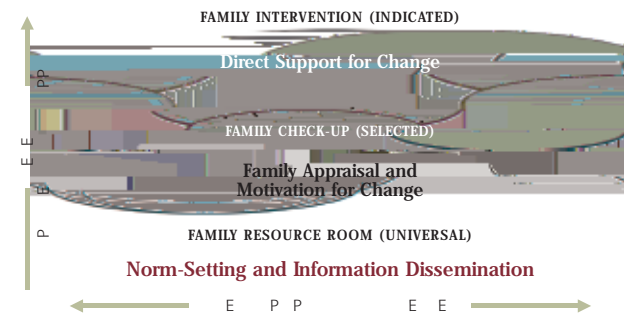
FAMILY INTERVENTION (INDICATED)

Direct Support for Change

FAMILY CHECK-UP (SELECTED)

Family Appraisal and Motivation for Change

FAMILY RESOURCE ROOM (UNIVERSAL)

Norm-Setting and Information Dissemination

PP

E E

P

E PP

E E